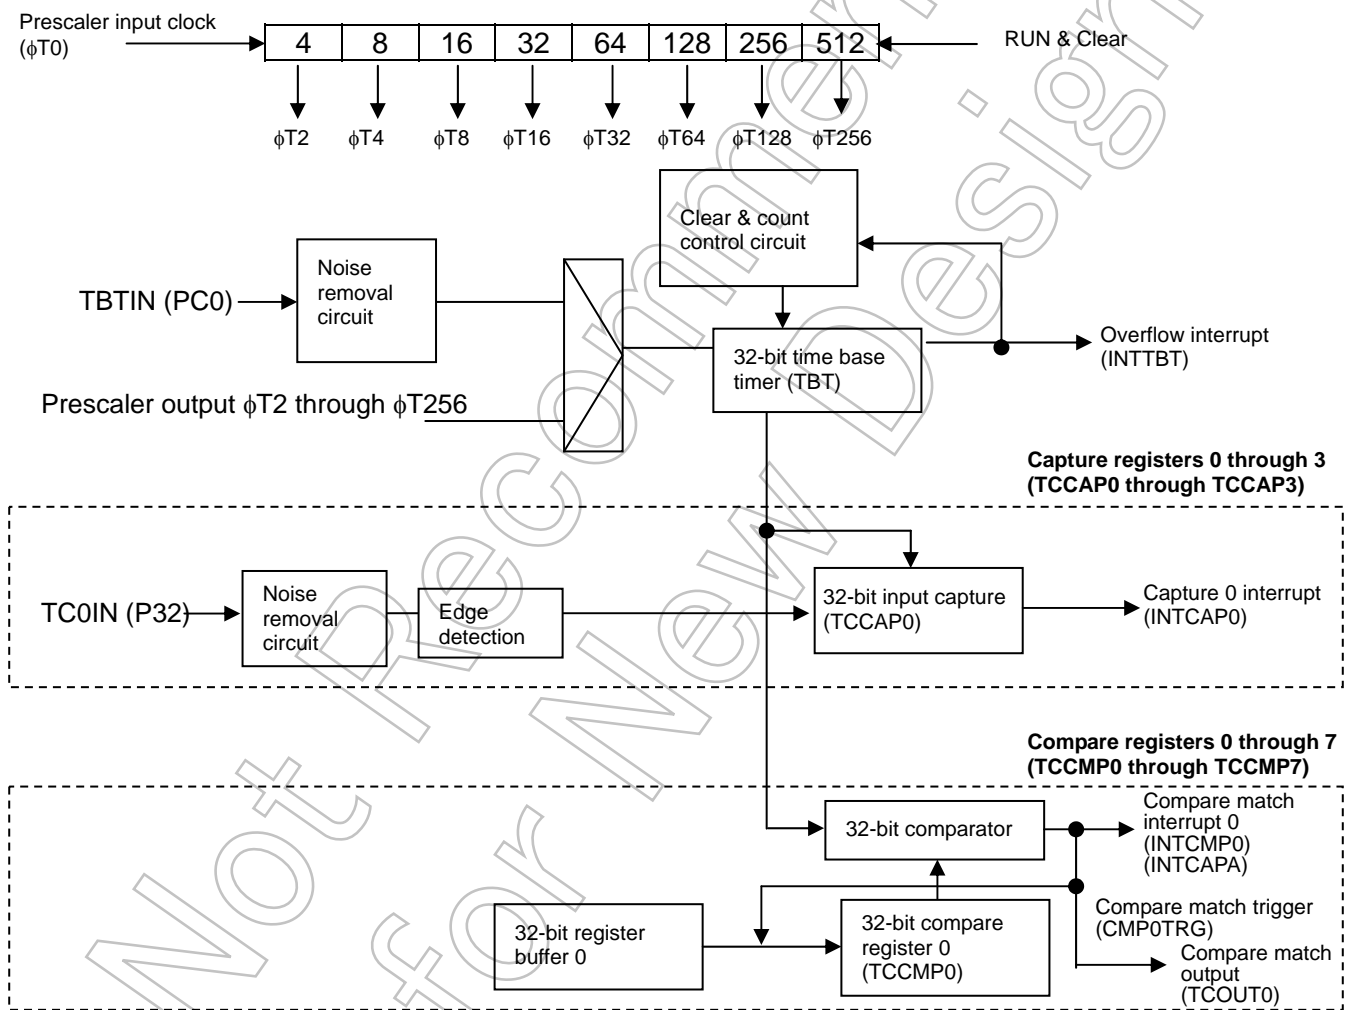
Prescaler input clock (ϕT0)

| 4 | 8 | 16 | 32 | 64 | 128 | 256 | 512 |
|---|---|---|---|---|---|---|---|

RUN & Clear

ϕT2 ϕT4 ϕT8 ϕT16 ϕT32 ϕT64 ϕT128 ϕT256

Clear & count control circuit

TBTIN (PC0)

Noise removal circuit

32-bit time base timer (TBT)

Overflow interrupt (INTTBT)

Prescaler output ϕT2 through ϕT256

Capture registers 0 through 3 (TCCAP0 through TCCAP3)

TC0IN (P32)

Noise removal circuit

Edge detection

32-bit input capture (TCCAP0)

Capture 0 interrupt (INTCAP0)

Compare registers 0 through 7 (TCCMP0 through TCCMP7)

32-bit comparator

Compare match interrupt 0 (INTCMP0) (INTCAPA)

Compare match trigger (CMP0TRG)

32-bit register buffer 0

32-bit compare register 0 (TCCMP0)

Compare match output (TCOUT0)

Not Recommended for New Design